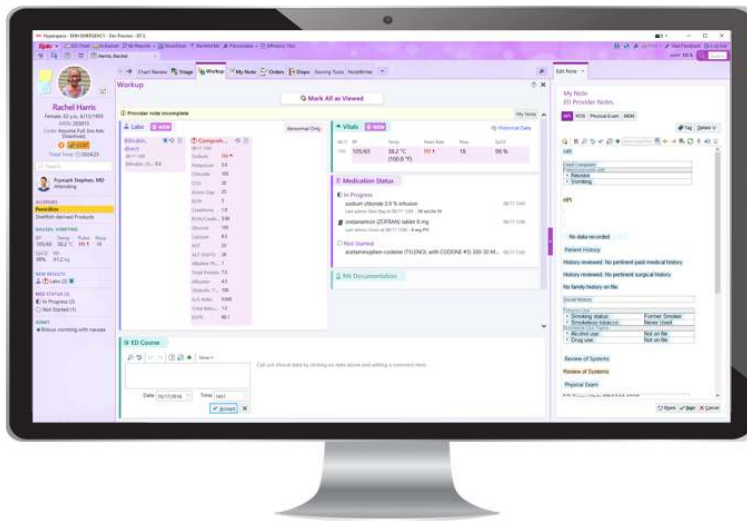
Hyperspace - EMH EMERGENCY - Dev Preview - ED E

Harris, Rachel

Chart Review Triage Workup My Note Orders Dispo Scoring Tools NoteWriter

Rachel Harris
Female, 63 y.o., 6/11/1955
MRN: 203819
Code: Assume Full (no Adv Directive)
Total Time: 00:04:23

Feynash Stephen, MD
Attending

ALLERGIES
Penicillins
Shellfish-derived Products

NAUSEA, VOMITING
BP 105/65 Temp 38.2 °C Pulse 111 Resp 18
SpO2 98% Wt 61.2 kg

NEW RESULTS
Labs (2)

MED STATUS (3)
In Progress (2)
Not Started (1)

ADMIT
Bilious vomiting with nausea

Workup

Mark All as Viewed

Provider note incomplete

My Note

Labs NEW

Abnormal Only

Bilirubin, direct
Bilirubin, Di... 0.5

Comprehensive...
Sodium 134
Potassium 3.8
Chloride 105
CO2 20
Anion Gap 25
BUN 5
Creatinine 1.0
BUN/Creat... 5.00
Glucose 109
Calcium 8.6
AST 22
ALT (SGPT) 26
Alkaline Ph... 1
Total Protein 7.5
Albumin 4.5
Globulin T... 100
A/G Ratio 0.840
Total Biliru... 1.2
EGFR 90.1

Vitals NEW

Historical Data

BP 105/65
Temp 38.2 °C (100.8 °F)
Heart Rate 111
Resp 18
SpO2 95 %

Medication Status

In Progress
sodium chloride 0.9 % infusion
ondansetron (ZOFRAN) tablet 4 mg

Not Started
acetaminophen-codeine (TYLENOL with CODEINE #3) 300-30 M...

RN Documentation

ED Course

More

Call out clinical data by clicking on data above and adding a comment here.

Date 10/17/2016 Time 1401

Accept

Edit Note

My Note
ED Provider Notes

HPI ROS Physical Exam MDM

Tag Delete

Chief Complaint
Patient presents with
Nausea
Vomiting

HPI

No data recorded

Patient History

History reviewed. No pertinent past medical history.

History reviewed. No pertinent surgical history.

No family history on file.

Social History

Smoking status: Former Smoker
Smokeless tobacco: Never Used
Alcohol use: Not on file
Drug use: Not on file

Review of Systems

Review of Systems

Physical Exam

Share Sign Cancel